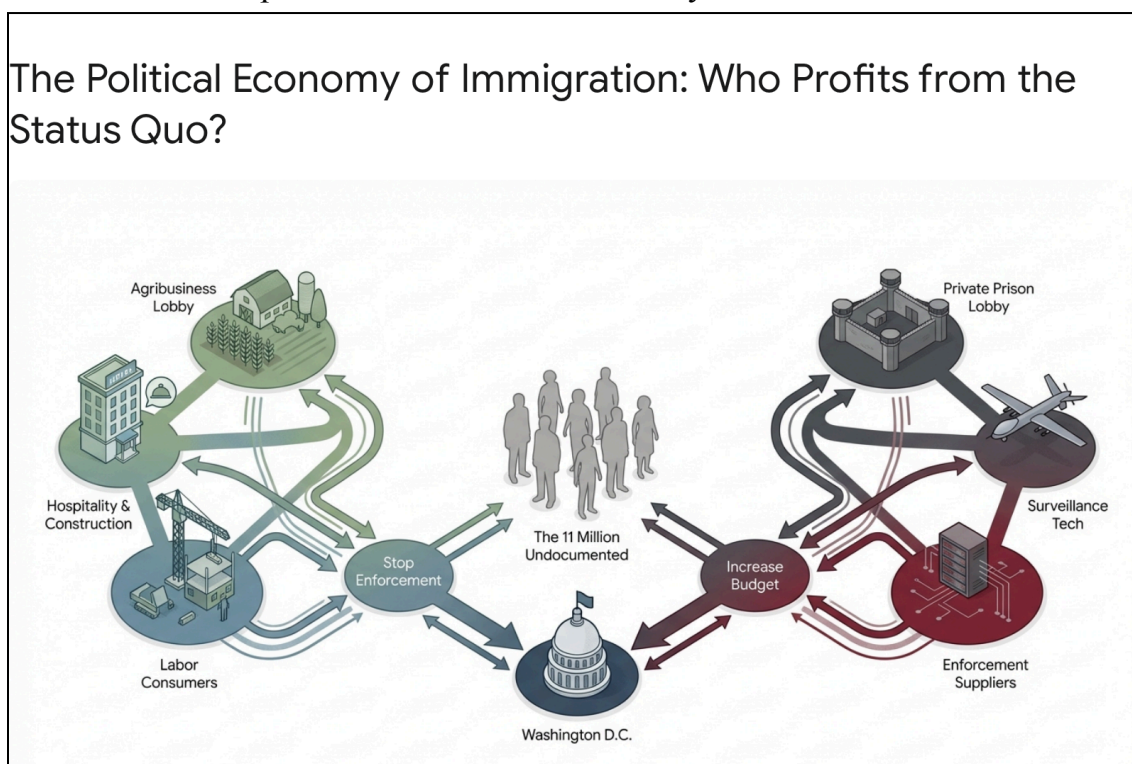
The Political Economy of Immigration: Who Profits from the Status Quo?

Agribusiness Lobby

Private Prison Lobby

Hospitality & Construction

The 11 Million Undocumented

Surveillance Tech

Stop Enforcement

Increase Budget

Labor Consumers

Enforcement Suppliers

Washington D.C.